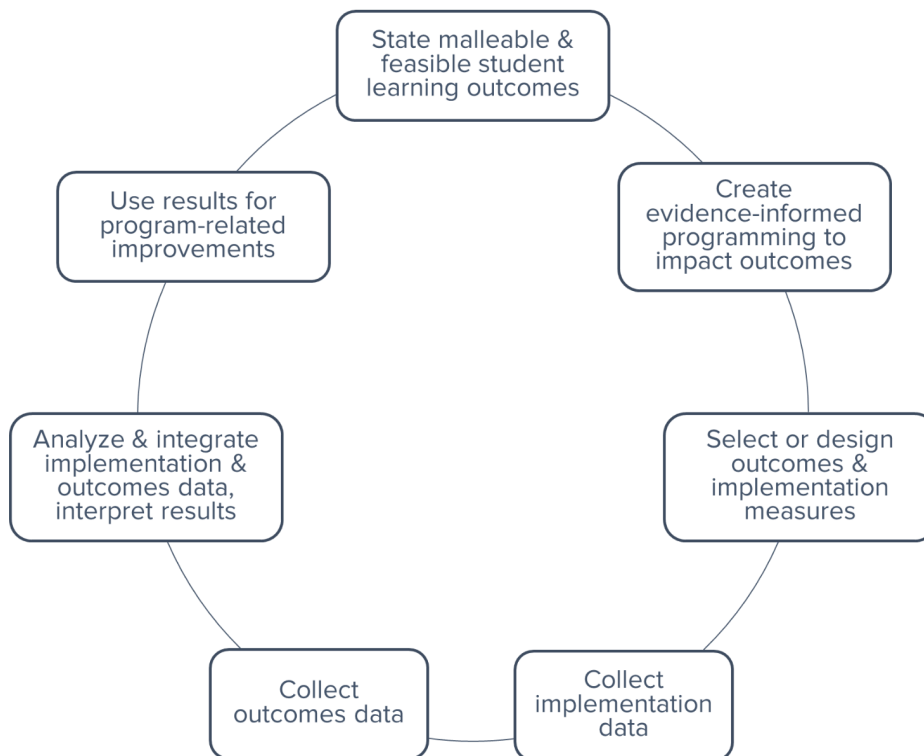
State malleable & feasible student learning outcomes

Create evidence-informed programming to impact outcomes

Select or design outcomes & implementation measures

Collect implementation data

Collect outcomes data

Analyze & integrate implementation & outcomes data, interpret results

Use results for program-related improvements